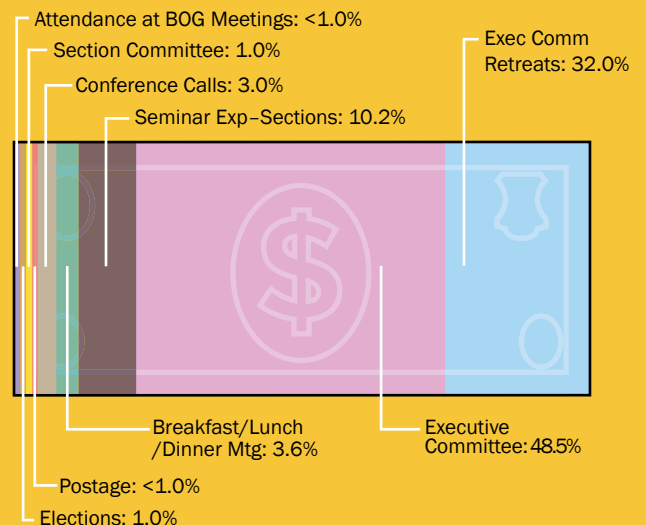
Attendance at BOG Meetings: <1.0%
Section Committee: 1.0%
Conference Calls: 3.0%
Seminar Exp–Sections: 10.2%
Exec Comm Retreats: 32.0%

Breakfast/Lunch /Dinner Mtg: 3.6%
Executive Committee: 48.5%
Postage: <1.0%
Elections: 1.0%